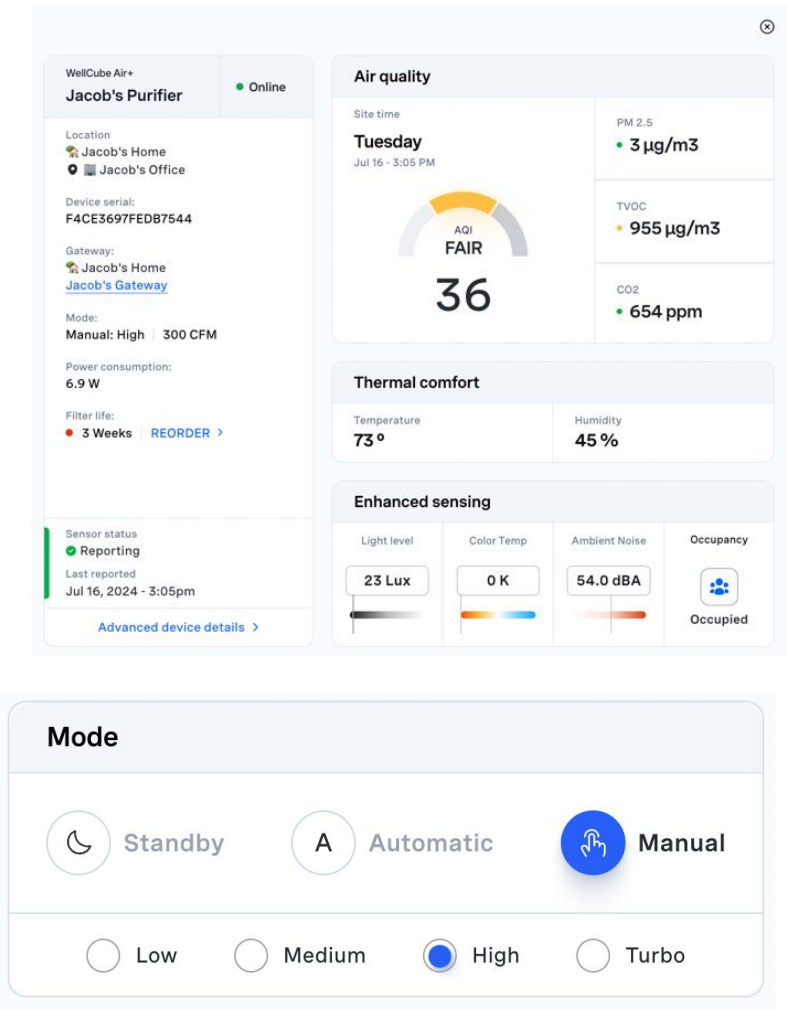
WellCube Air+
Jacob's Purifier
Online

Location
Jacob's Home
Jacob's Office

Device serial:
F4CE3697FEDB7544

Gateway:
Jacob's Home
Jacob's Gateway

Mode:
Manual: High | 300 CFM

Power consumption:
6.9 W

Filter life:
3 Weeks | REORDER >

Sensor status
Reporting
Last reported
Jul 16, 2024 - 3:05pm

Advanced device details >

Air quality

Site time
Tuesday
Jul 16 - 3:05 PM

AQI
FAIR
36

PM 2.5
3 µg/m3

TVOC
955 µg/m3

CO2
654 ppm

Thermal comfort

Temperature
73 º

Humidity
45 %

Enhanced sensing

Light level
23 Lux

Color Temp
0 K

Ambient Noise
54.0 dBA

Occupancy
Occupied

Mode

Standby
A Automatic
Manual

Low
Medium
High
Turbo